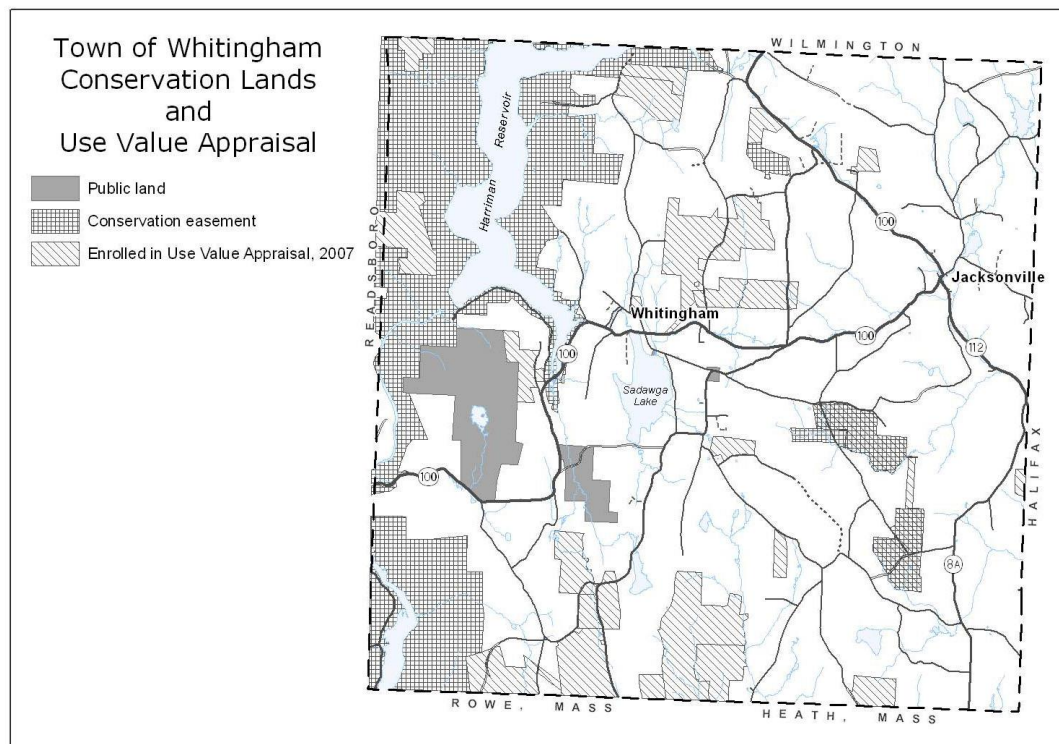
Town of Whitingham Conservation Lands and Use Value Appraisal

Public land

Conservation easement

Enrolled in Use Value Appraisal, 2007

WILMINGTON

READSBORO

HALIFAX

ROWE, MASS

HEATH, MASS

Harriman Reservoir

Whitingham

Jacksonville

Sadawga Lake

100

100

100

100

112

8A